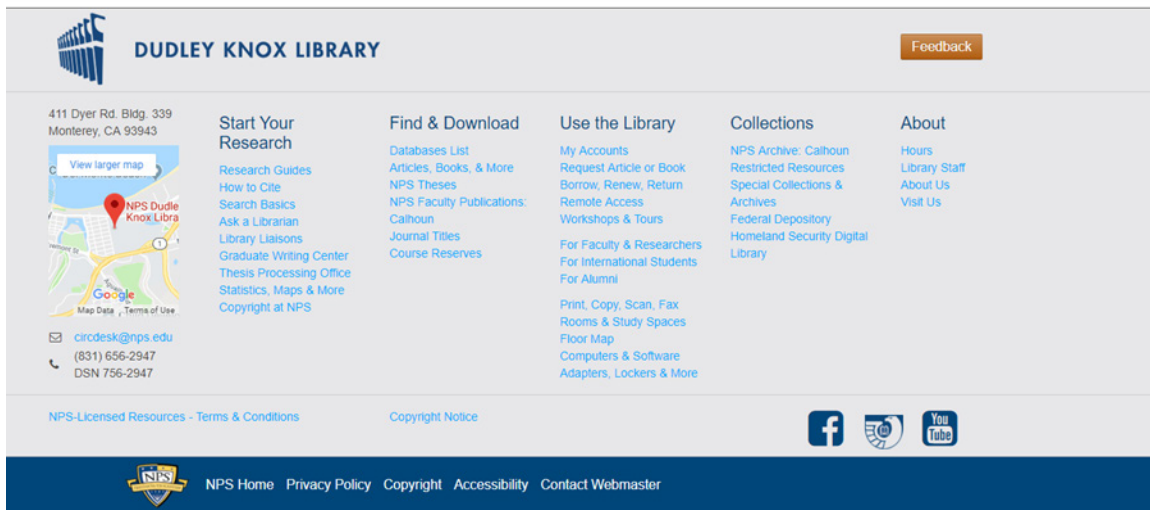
DUDLEY KNOX LIBRARY

Feedback

411 Dyer Rd. Bldg. 339
Monterey, CA 93943

View larger map

NPS Dudle Knox Libra

Google
Map Data Terms of Use

circdesk@nps.edu
(831) 656-2947
DSN 756-2947

Start Your Research

Research Guides
How to Cite
Search Basics
Ask a Librarian
Library Liaisons
Graduate Writing Center
Thesis Processing Office
Statistics, Maps & More
Copyright at NPS

Find & Download

Databases List
Articles, Books, & More
NPS Theses
NPS Faculty Publications: Calhoun
Journal Titles
Course Reserves

Use the Library

My Accounts
Request Article or Book
Borrow, Renew, Return
Remote Access
Workshops & Tours

For Faculty & Researchers
For International Students
For Alumni

Print, Copy, Scan, Fax
Rooms & Study Spaces
Floor Map
Computers & Software
Adapters, Lockers & More

Collections

NPS Archive: Calhoun
Restricted Resources
Special Collections & Archives
Federal Depository
Homeland Security Digital Library

About

Hours
Library Staff
About Us
Visit Us

NPS-Licensed Resources - Terms & Conditions

Copyright Notice

You Tube

NPS

NPS Home Privacy Policy Copyright Accessibility Contact Webmaster